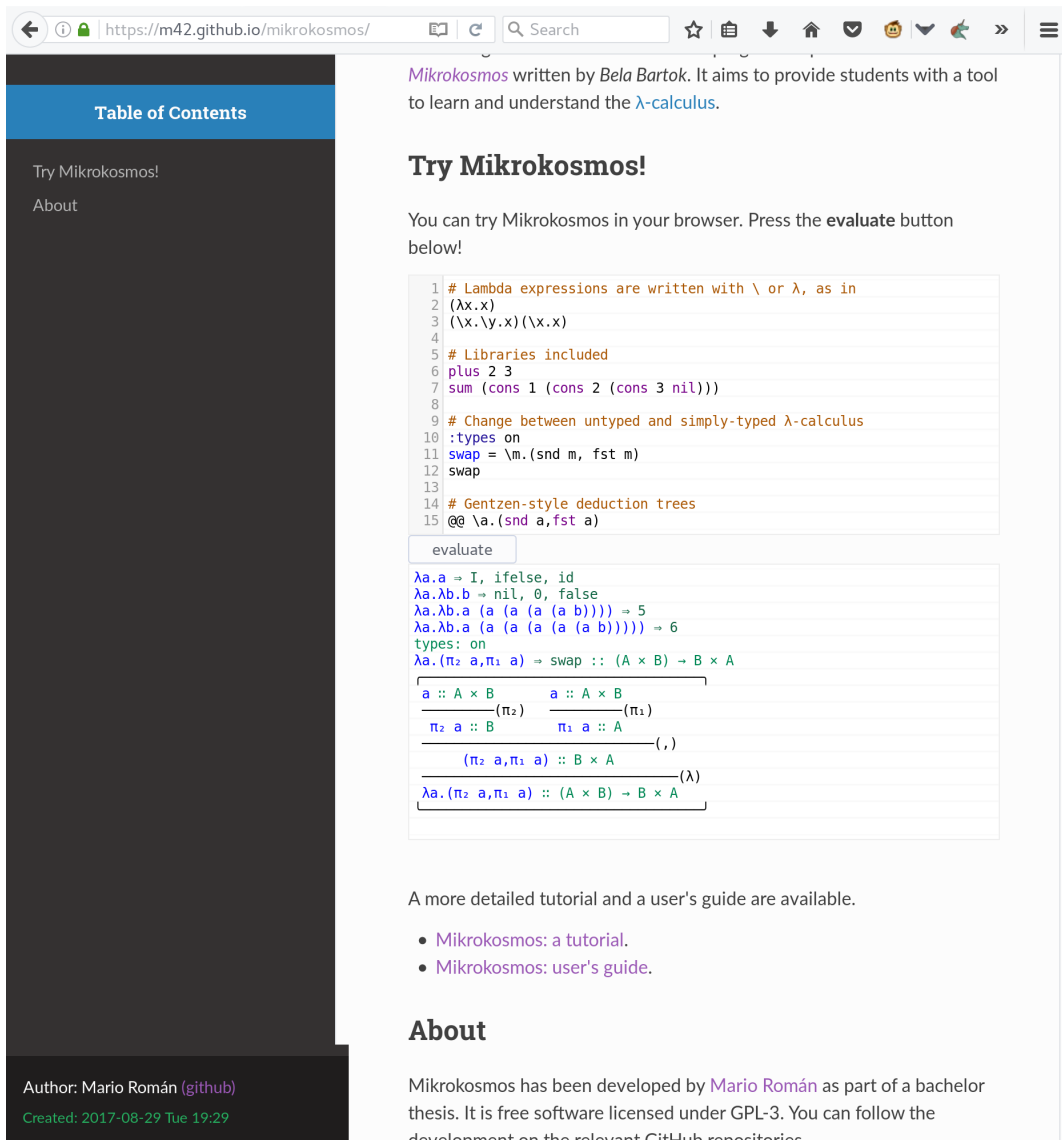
https://m42.github.io/mikrokosmos/

Search

Table of Contents

Try Mikrokosmos!

About

Author: Mario Román (github)

Created: 2017-08-29 Tue 19:29

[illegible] *Mikrokosmos* written by *Bela Bartok*. It aims to provide students with a tool to learn and understand the λ-calculus.

## Try Mikrokosmos!

You can try Mikrokosmos in your browser. Press the **evaluate** button below!

```
1 # Lambda expressions are written with \ or λ, as in
2 (λx.x)
3 (\x.\y.x)(\x.x)
4
5 # Libraries included
6 plus 2 3
7 sum (cons 1 (cons 2 (cons 3 nil)))
8
9 # Change between untyped and simply-typed λ-calculus
10 :types on
11 swap = \m.(snd m, fst m)
12 swap
13
14 # Gentzen-style deduction trees
15 @@ \a.(snd a,fst a)
```

evaluate

```
λa.a ⇒ I, ifelse, id
λa.λb.b ⇒ nil, 0, false
λa.λb.a (a (a (a (a b)))) ⇒ 5
λa.λb.a (a (a (a (a (a b))))) ⇒ 6
types: on
λa.(π₂ a,π₁ a) ⇒ swap :: (A × B) → B × A
a :: A × B        a :: A × B
──────(π₂)        ──────(π₁)
π₂ a :: B         π₁ a :: A
──────────────────────(,)
(π₂ a,π₁ a) :: B × A
──────────────────────(λ)
λa.(π₂ a,π₁ a) :: (A × B) → B × A
```

A more detailed tutorial and a user's guide are available.

- Mikrokosmos: a tutorial.
- Mikrokosmos: user's guide.

## About

Mikrokosmos has been developed by Mario Román as part of a bachelor thesis. It is free software licensed under GPL-3. You can follow the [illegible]